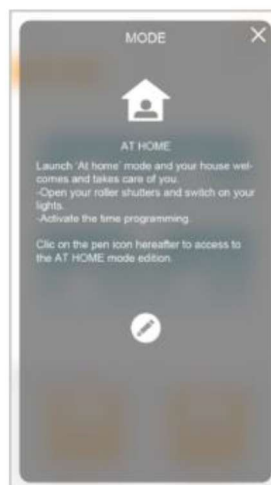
MODE

AT HOME

Launch 'At home' mode and your house welcomes and takes care of you.
-Open your roller shutters and switch on your lights.
-Activate the time programming.

Clic on the pen icon hereafter to access to the AT HOME mode edition.